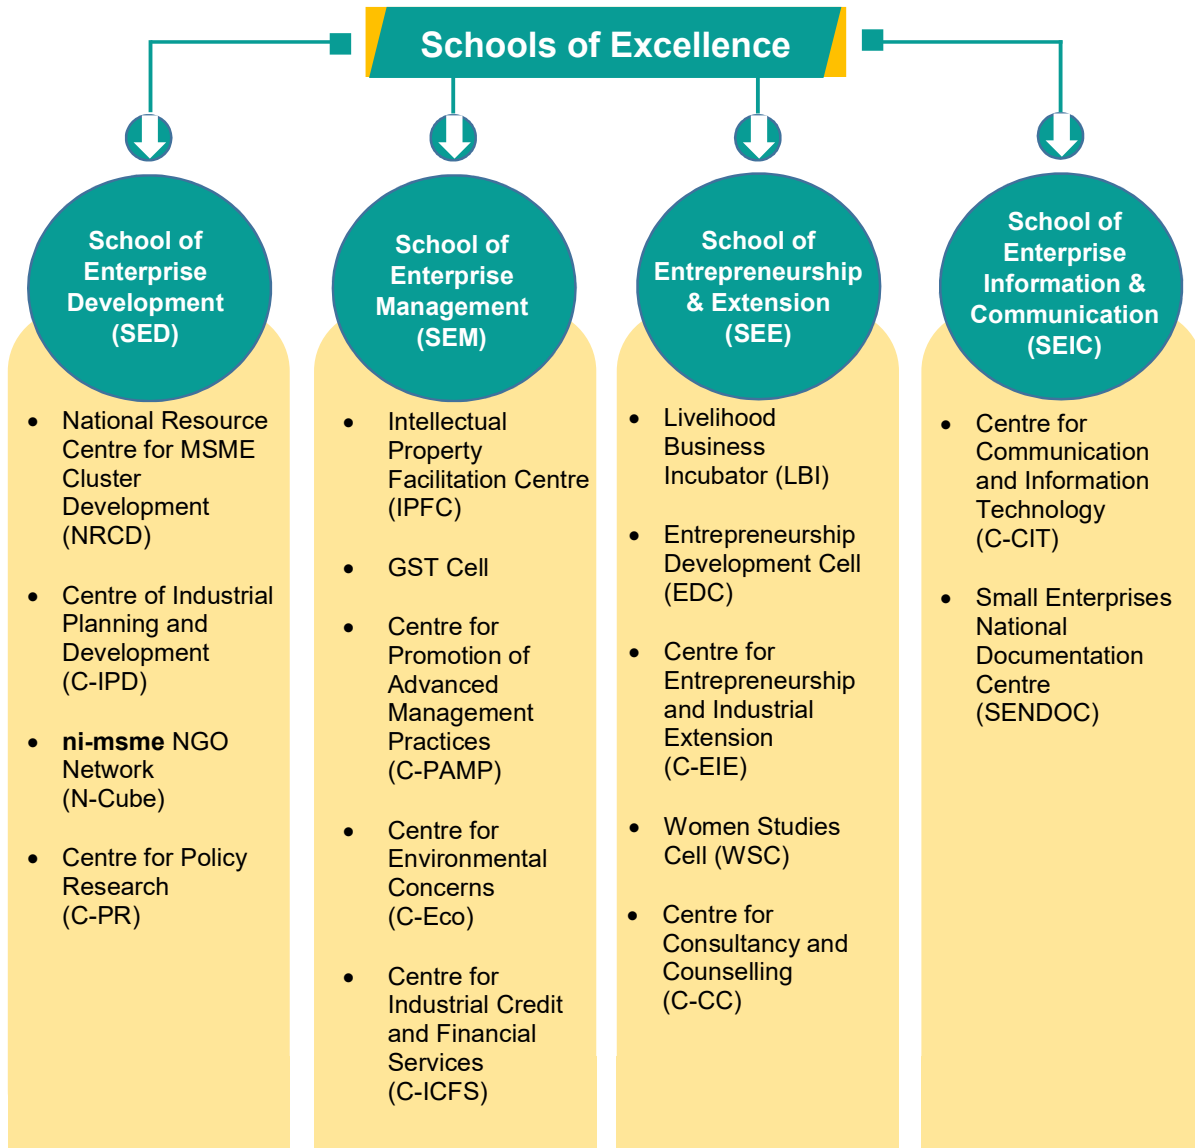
Schools of Excellence

School of Enterprise Development (SED)

- National Resource Centre for MSME Cluster Development (NRCD)
- Centre of Industrial Planning and Development (C-IPD)
- **ni-msme** NGO Network (N-Cube)
- Centre for Policy Research (C-PR)

School of Enterprise Management (SEM)

- Intellectual Property Facilitation Centre (IPFC)
- GST Cell
- Centre for Promotion of Advanced Management Practices (C-PAMP)
- Centre for Environmental Concerns (C-Eco)
- Centre for Industrial Credit and Financial Services (C-ICFS)

School of Entrepreneurship & Extension (SEE)

- Livelihood Business Incubator (LBI)
- Entrepreneurship Development Cell (EDC)
- Centre for Entrepreneurship and Industrial Extension (C-EIE)
- Women Studies Cell (WSC)
- Centre for Consultancy and Counselling (C-CC)

School of Enterprise Information & Communication (SEIC)

- Centre for Communication and Information Technology (C-CIT)
- Small Enterprises National Documentation Centre (SENDOC)